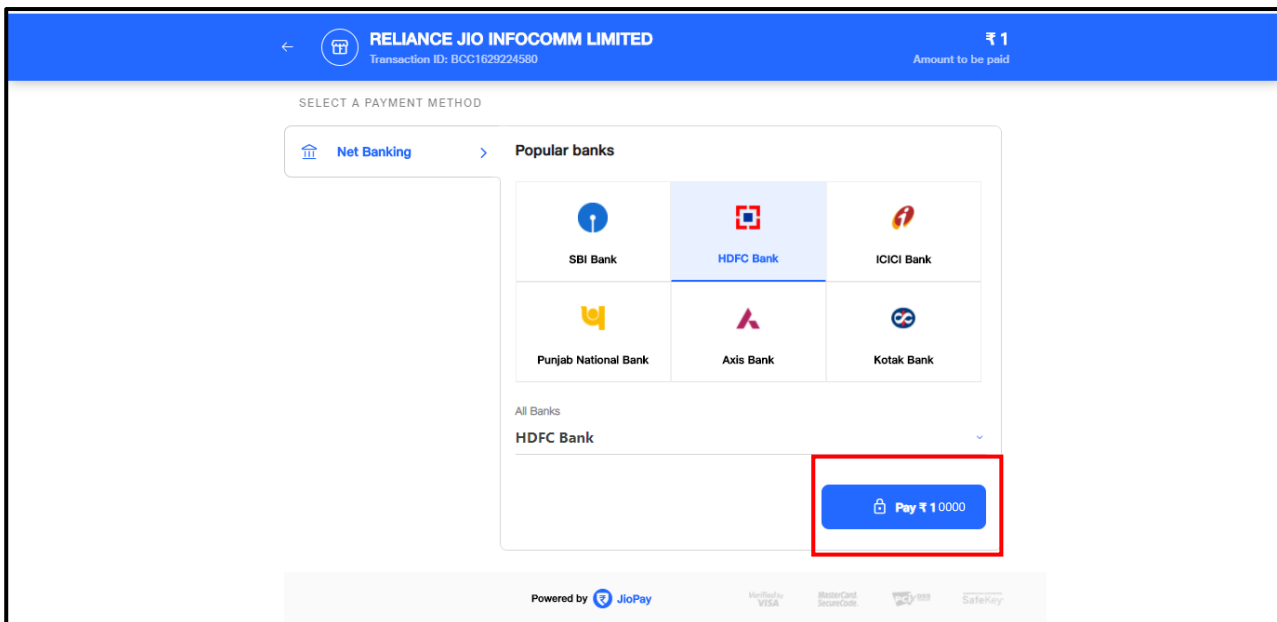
RELIANCE JIO INFOCOMM LIMITED
Transaction ID: BCC1629224580

₹ 1
Amount to be paid

SELECT A PAYMENT METHOD

Net Banking

Popular banks

| SBI Bank | HDFC Bank | ICICI Bank |
|---|---|---|
| Punjab National Bank | Axis Bank | Kotak Bank |

All Banks
HDFC Bank

Pay ₹ 1 0000

Powered by JioPay

Verified by VISA
MasterCard. SecureCode.
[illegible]
SafeKey